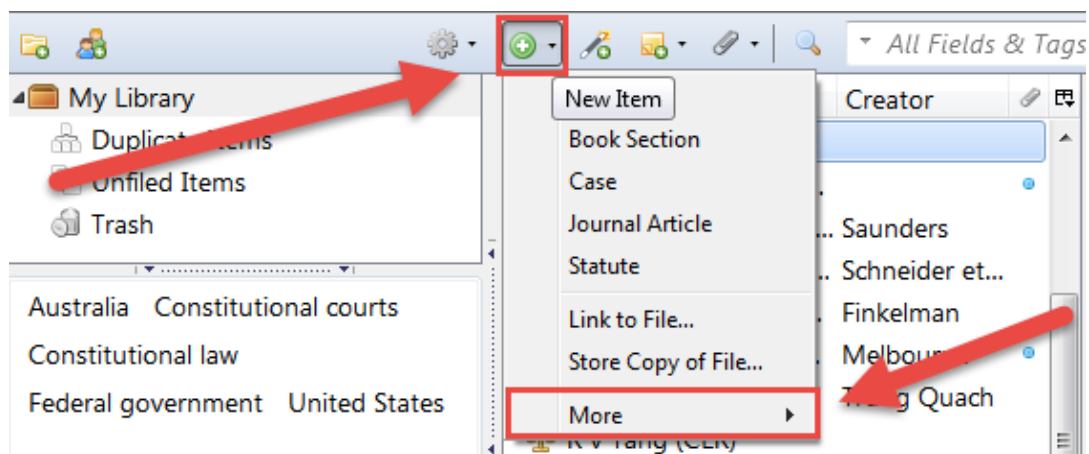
All Fields & Tags

My Library
Duplicat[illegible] Items
Unfiled Items
Trash

Australia Constitutional courts
Constitutional law
Federal government United States

New Item
Book Section
Case
Journal Article
Statute
Link to File...
Store Copy of File...
More

Creator
... Saunders
... Schneider et...
Finkelman
Melbou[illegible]
T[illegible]g Quach
R v Tang (CLR)